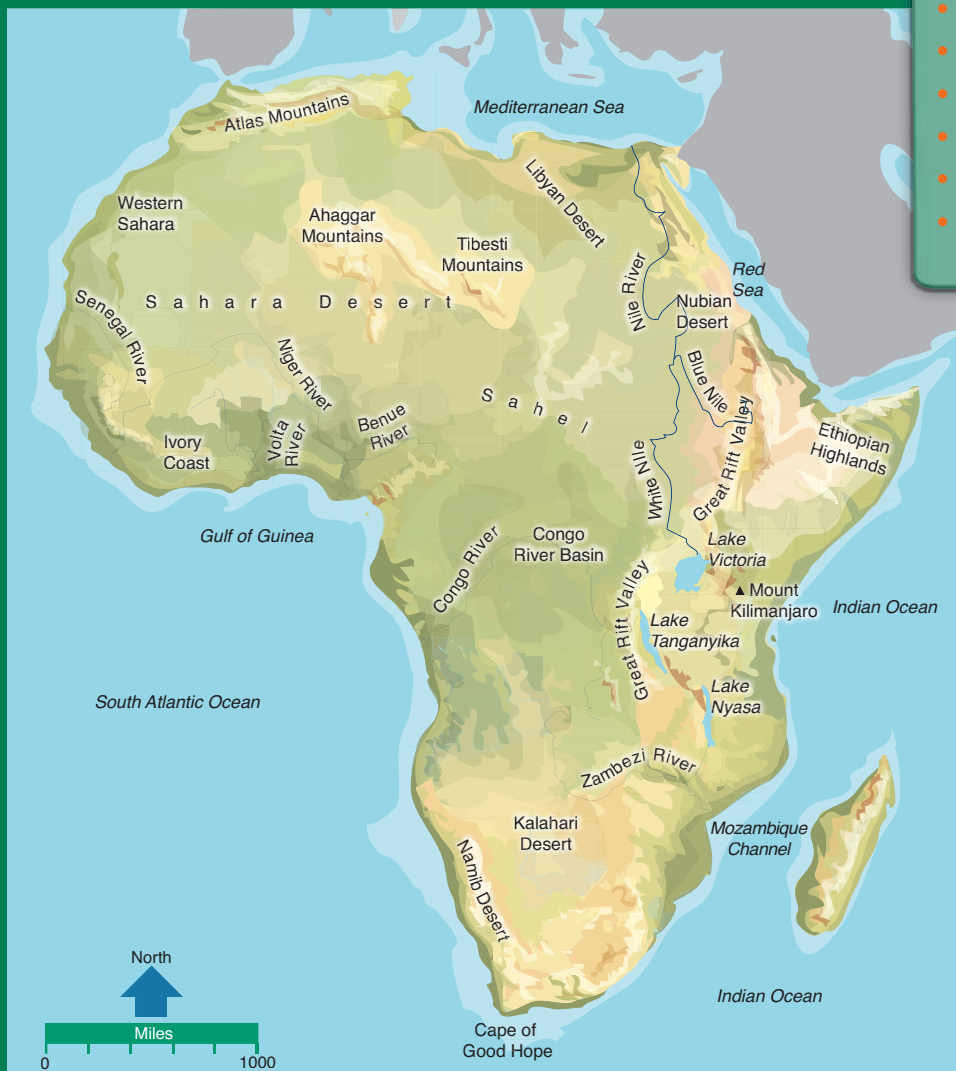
Atlas Mountains
Mediterranean Sea
Libyan Desert
Western Sahara
Ahaggar Mountains
Tibesti Mountains
Red Sea
Nile River
Senegal River
Sahara Desert
Nubian Desert
Niger River
Blue Nile
Sahel
Benue River
Great Rift Valley
Ethiopian Highlands
Ivory Coast
Volta River
White Nile
Gulf of Guinea
Congo River
Congo River Basin
Lake Victoria
Mount Kilimanjaro
Indian Ocean
Great Rift Valley
Lake Tanganyika
South Atlantic Ocean
Lake Nyasa
Zambezi River
Kalahari Desert
Mozambique Channel
Namib Desert
North
Indian Ocean
Miles
0
1000
Cape of Good Hope